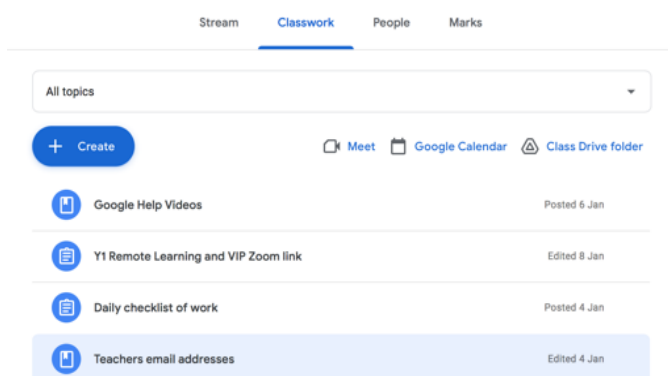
Stream Classwork People Marks

All topics

+ Create

Meet Google Calendar Class Drive folder

Google Help Videos Posted 6 Jan

Y1 Remote Learning and VIP Zoom link Edited 8 Jan

Daily checklist of work Posted 4 Jan

Teachers email addresses Edited 4 Jan